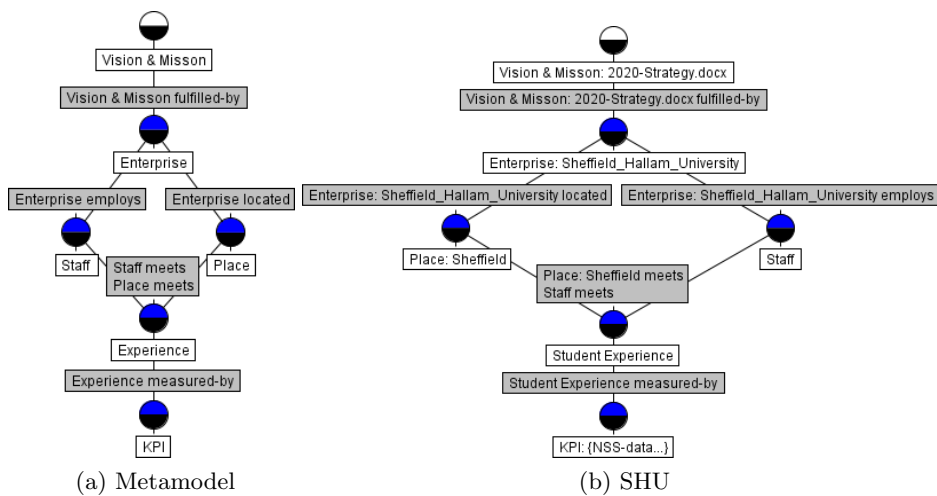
Vision & Misson

Vision & Misson fulfilled-by

Enterprise

Enterprise employs

Enterprise located

Staff

Staff meets
Place meets

Place

Experience

Experience measured-by

KPI

(a) Metamodel

Vision & Misson: 2020-Strategy.docx

Vision & Misson: 2020-Strategy.docx fulfilled-by

Enterprise: Sheffield_Hallam_University

Enterprise: Sheffield_Hallam_University located

Enterprise: Sheffield_Hallam_University employs

Place: Sheffield

Place: Sheffield meets
Staff meets

Staff

Student Experience

Student Experience measured-by

KPI: {NSS-data...}

(b) SHU